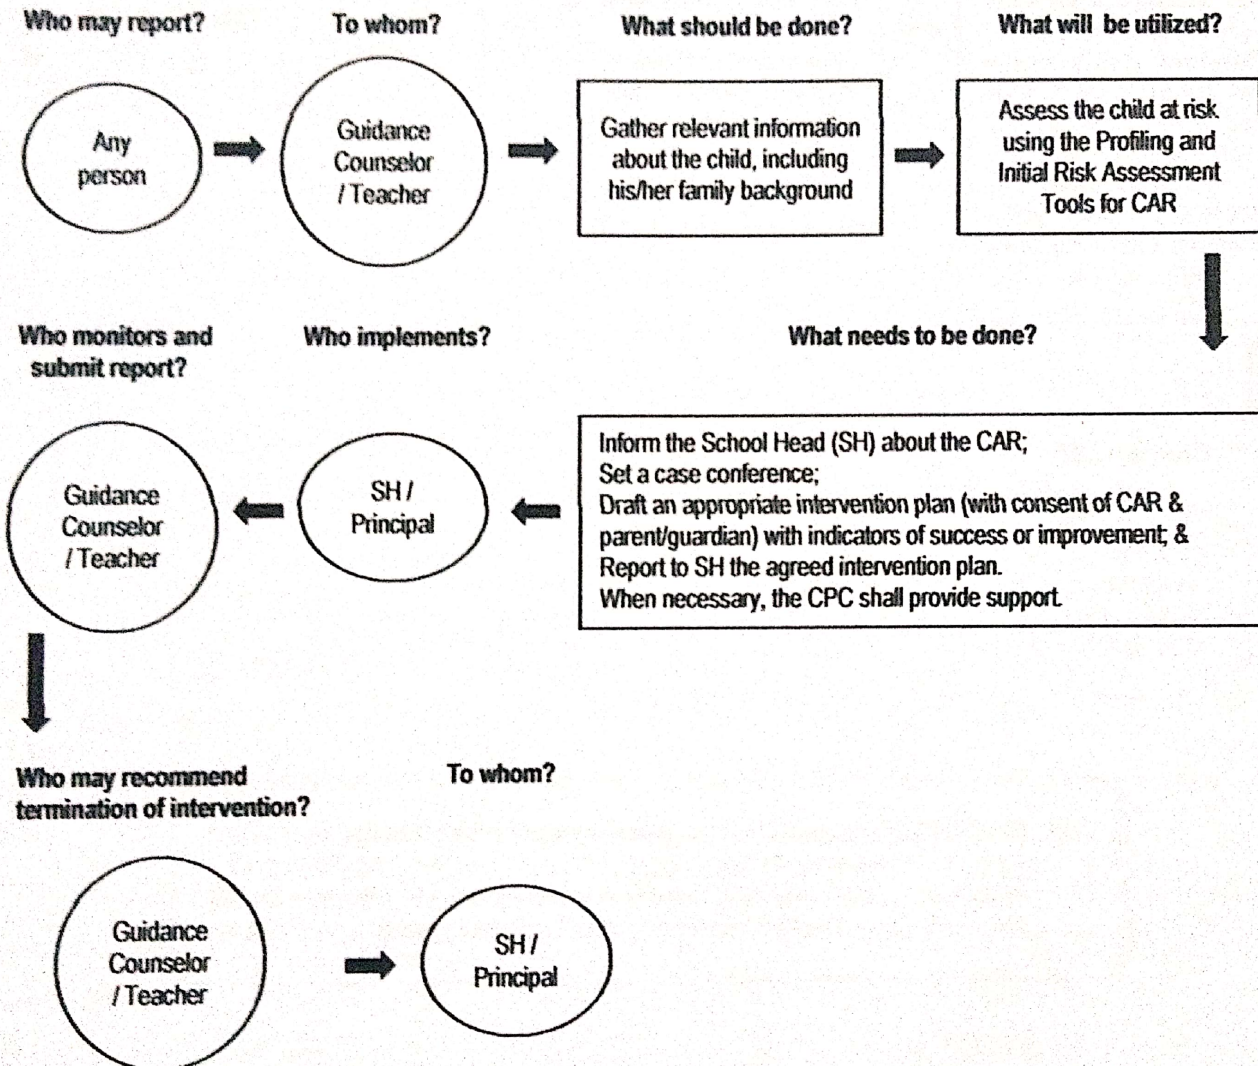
Who may report?

Any person

To whom?

Guidance Counselor / Teacher

What should be done?

Gather relevant information about the child, including his/her family background

What will be utilized?

Assess the child at risk using the Profiling and Initial Risk Assessment Tools for CAR

What needs to be done?

Inform the School Head (SH) about the CAR;
Set a case conference;
Draft an appropriate intervention plan (with consent of CAR & parent/guardian) with indicators of success or improvement; &
Report to SH the agreed intervention plan.
When necessary, the CPC shall provide support.

Who implements?

SH / Principal

Who monitors and submit report?

Guidance Counselor / Teacher

Who may recommend termination of intervention?

Guidance Counselor / Teacher

To whom?

SH / Principal